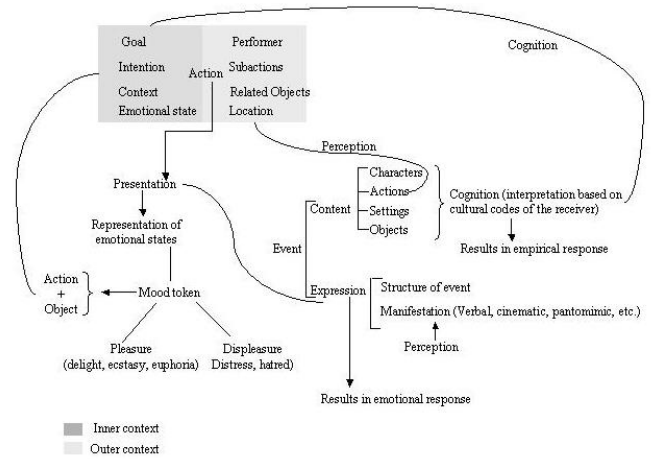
Goal
Intention
Context
Emotional state

Action

Performer
Subactions
Related Objects
Location

Cognition

Perception

Presentation

Representation of emotional states

Action + Object

Mood token

Pleasure (delight, ecstasy, euphoria)

Displeasure Distress, hatred)

Event

Content

Characters
Actions
Settings
Objects

Cognition (interpretation based on cultural codes of the receiver)

Results in empirical response

Expression

Structure of event

Manifestation (Verbal, cinematic, pantomimic, etc.)

Perception

Results in emotional response

Inner context
Outer context